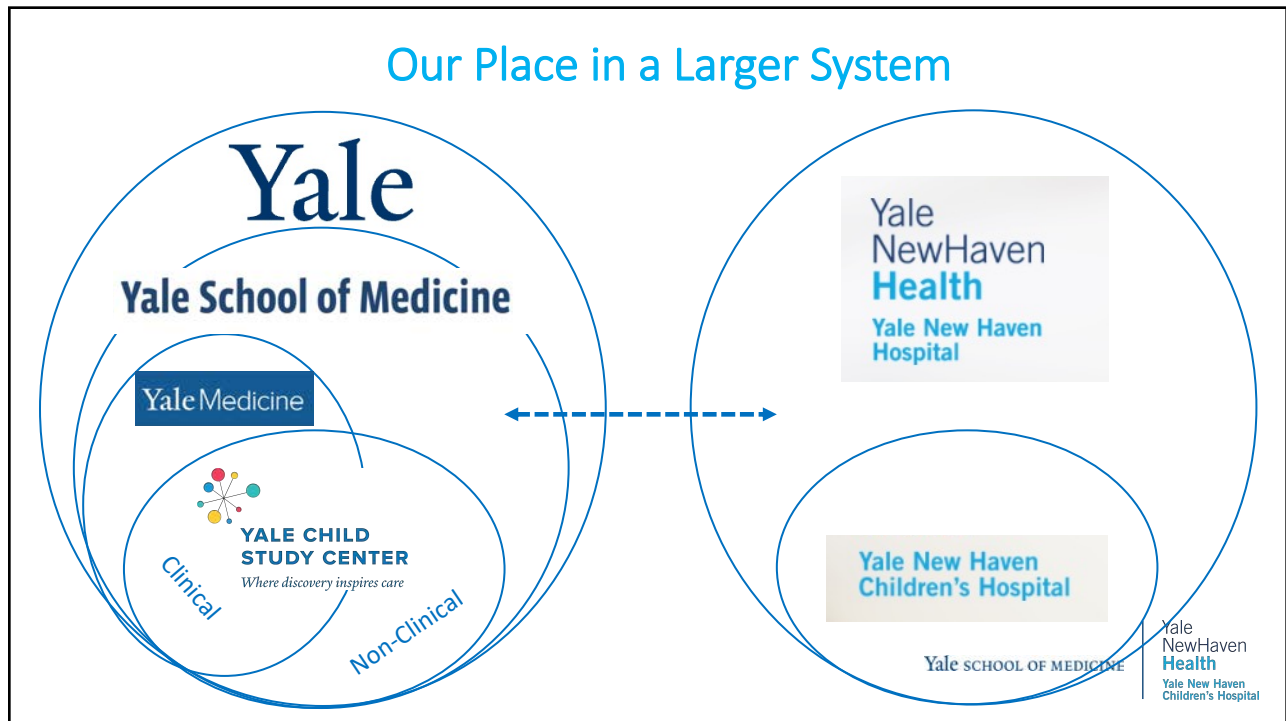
Our Place in a Larger System

Yale

Yale School of Medicine

Yale Medicine

YALE CHILD STUDY CENTER
Where discovery inspires care

Clinical

Non-Clinical

Yale NewHaven Health
Yale New Haven Hospital

Yale New Haven Children's Hospital

Yale SCHOOL OF MEDICINE

Yale NewHaven Health
Yale New Haven Children's Hospital